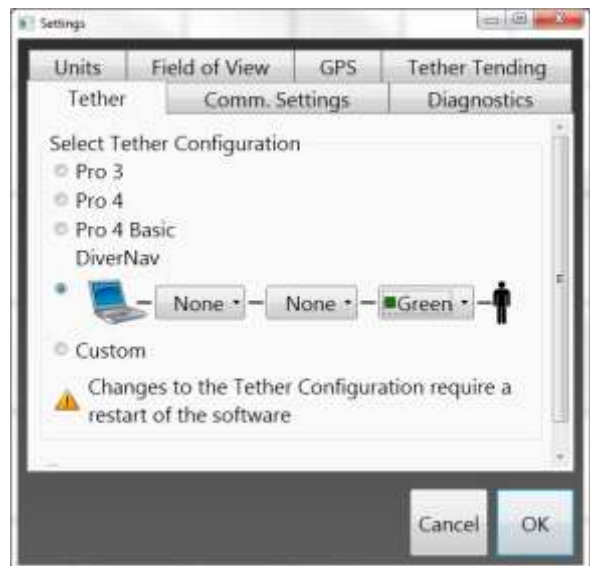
Settings

Units | Field of View | GPS | Tether Tending
Tether | Comm. Settings | Diagnostics

Select Tether Configuration
Pro 3
Pro 4
Pro 4 Basic
DiverNav
None None Green
Custom

Changes to the Tether Configuration require a restart of the software

Cancel OK